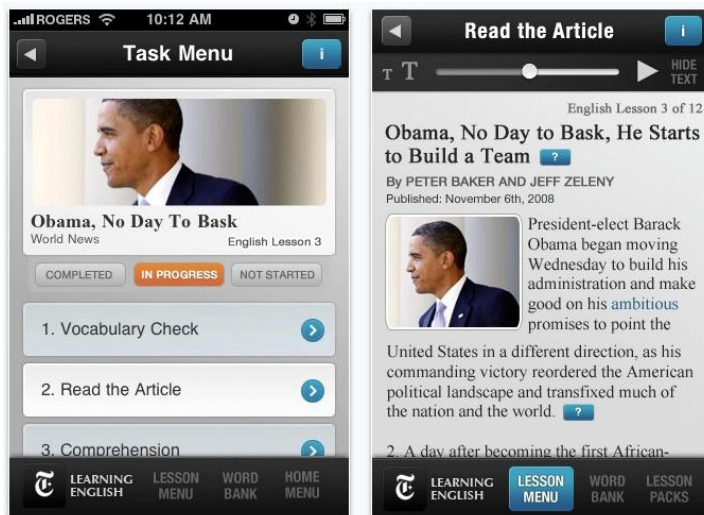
ROGERS 10:12 AM

Task Menu

i

Obama, No Day To Bask

World News

English Lesson 3

COMPLETED

IN PROGRESS

NOT STARTED

1. Vocabulary Check

2. Read the Article

3. Comprehension

LEARNING ENGLISH

LESSON MENU

WORD BANK

HOME MENU

Read the Article

i

T T

HIDE TEXT

English Lesson 3 of 12

Obama, No Day to Bask, He Starts to Build a Team ?

By PETER BAKER AND JEFF ZELENY

Published: November 6th, 2008

President-elect Barack Obama began moving Wednesday to build his administration and make good on his ambitious promises to point the United States in a different direction, as his commanding victory reordered the American political landscape and transfixed much of the nation and the world. ?

2. A day after becoming the first African-

LEARNING ENGLISH

LESSON MENU

WORD BANK

LESSON PACKS